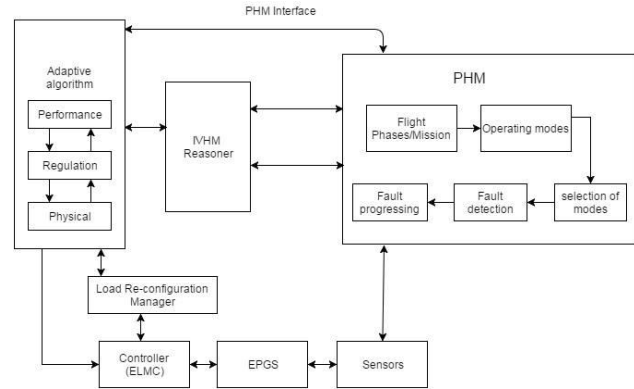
PHM Interface

Adaptive algorithm

Performance

Regulation

Physical

IVHM Reasoner

PHM

Flight Phases/Mission

Operating modes

selection of modes

Fault detection

Fault progressing

Load Re-configuration Manager

Controller (ELMC)

EPGS

Sensors